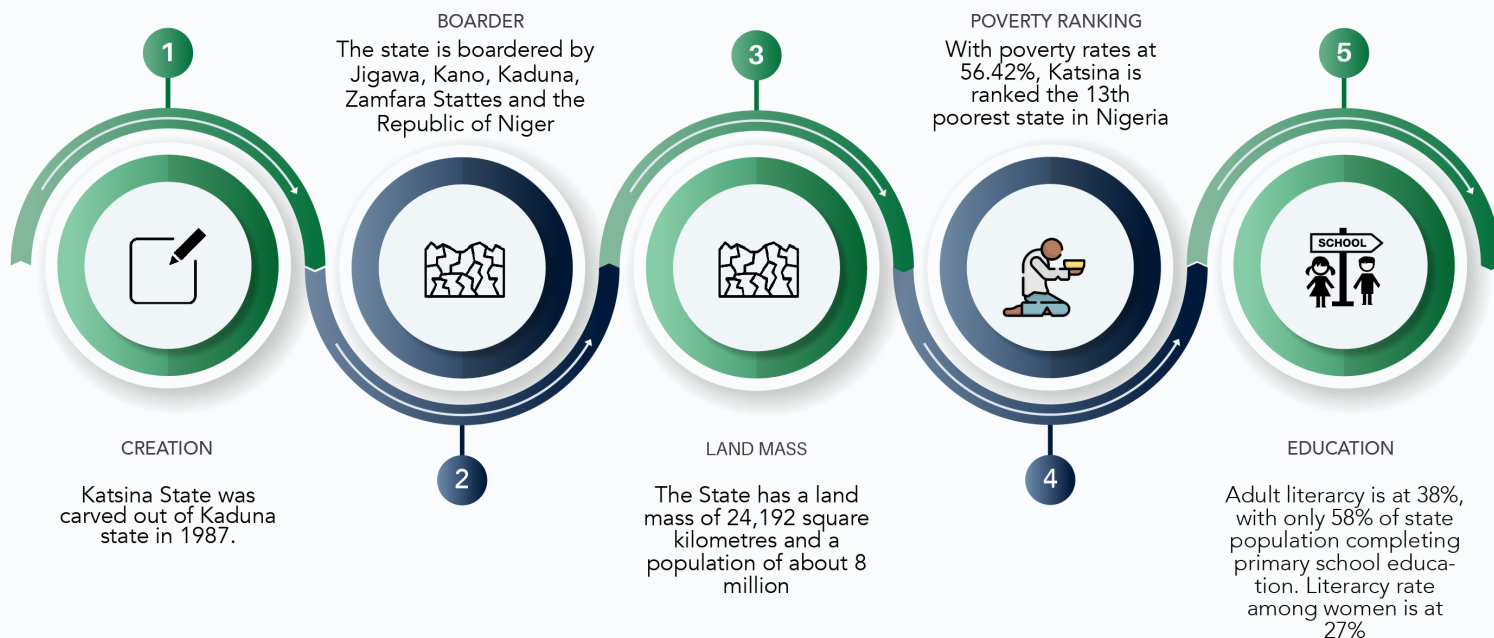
1

BOARDER

The state is boardered by Jigawa, Kano, Kaduna, Zamfara Stattes and the Republic of Niger

3

POVERTY RANKING

With poverty rates at 56.42%, Katsina is ranked the 13th poorest state in Nigeria

5

SCHOOL

CREATION

Katsina State was carved out of Kaduna state in 1987.

2

LAND MASS

The State has a land mass of 24,192 square kilometres and a population of about 8 million

4

EDUCATION

Adult literacy is at 38%, with only 58% of state population completing primary school education. Literacy rate among women is at 27%